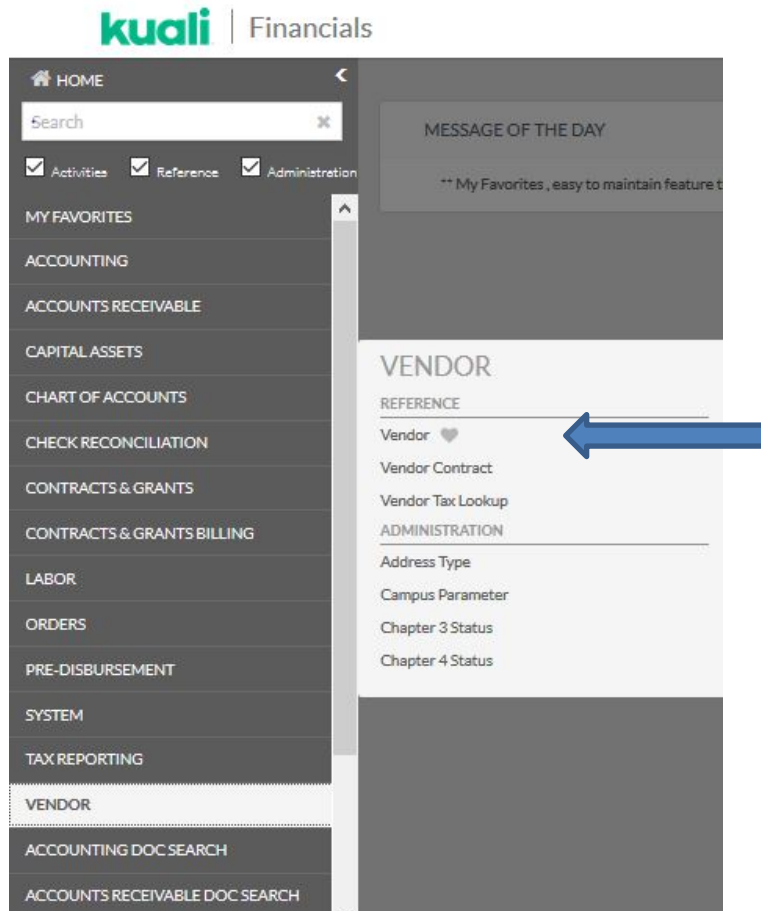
kuali | Financials

HOME

Search

Activities Reference Administration

MY FAVORITES
ACCOUNTING
ACCOUNTS RECEIVABLE
CAPITAL ASSETS
CHART OF ACCOUNTS
CHECK RECONCILIATION
CONTRACTS & GRANTS
CONTRACTS & GRANTS BILLING
LABOR
ORDERS
PRE-DISBURSEMENT
SYSTEM
TAX REPORTING
VENDOR
ACCOUNTING DOC SEARCH
ACCOUNTS RECEIVABLE DOC SEARCH

MESSAGE OF THE DAY

** My Favorites , easy to maintain feature t

VENDOR
REFERENCE
Vendor
Vendor Contract
Vendor Tax Lookup
ADMINISTRATION
Address Type
Campus Parameter
Chapter 3 Status
Chapter 4 Status